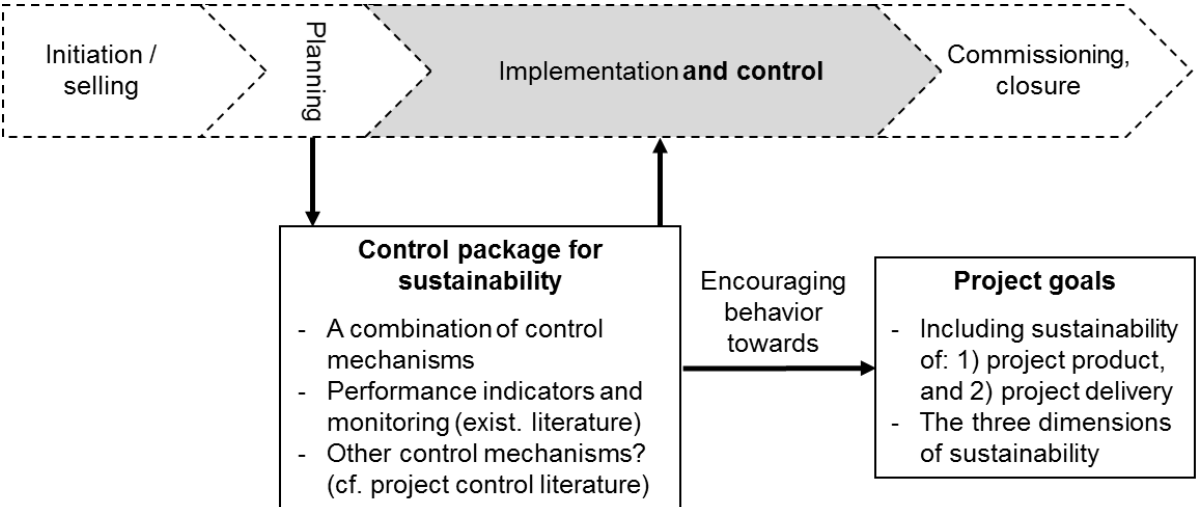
Initiation / selling

Planning

Implementation **and control**

Commissioning, closure

**Control package for sustainability**

- A combination of control mechanisms
- Performance indicators and monitoring (exist. literature)
- Other control mechanisms? (cf. project control literature)

Encouraging behavior towards

**Project goals**

- Including sustainability of: 1) project product, and 2) project delivery
- The three dimensions of sustainability